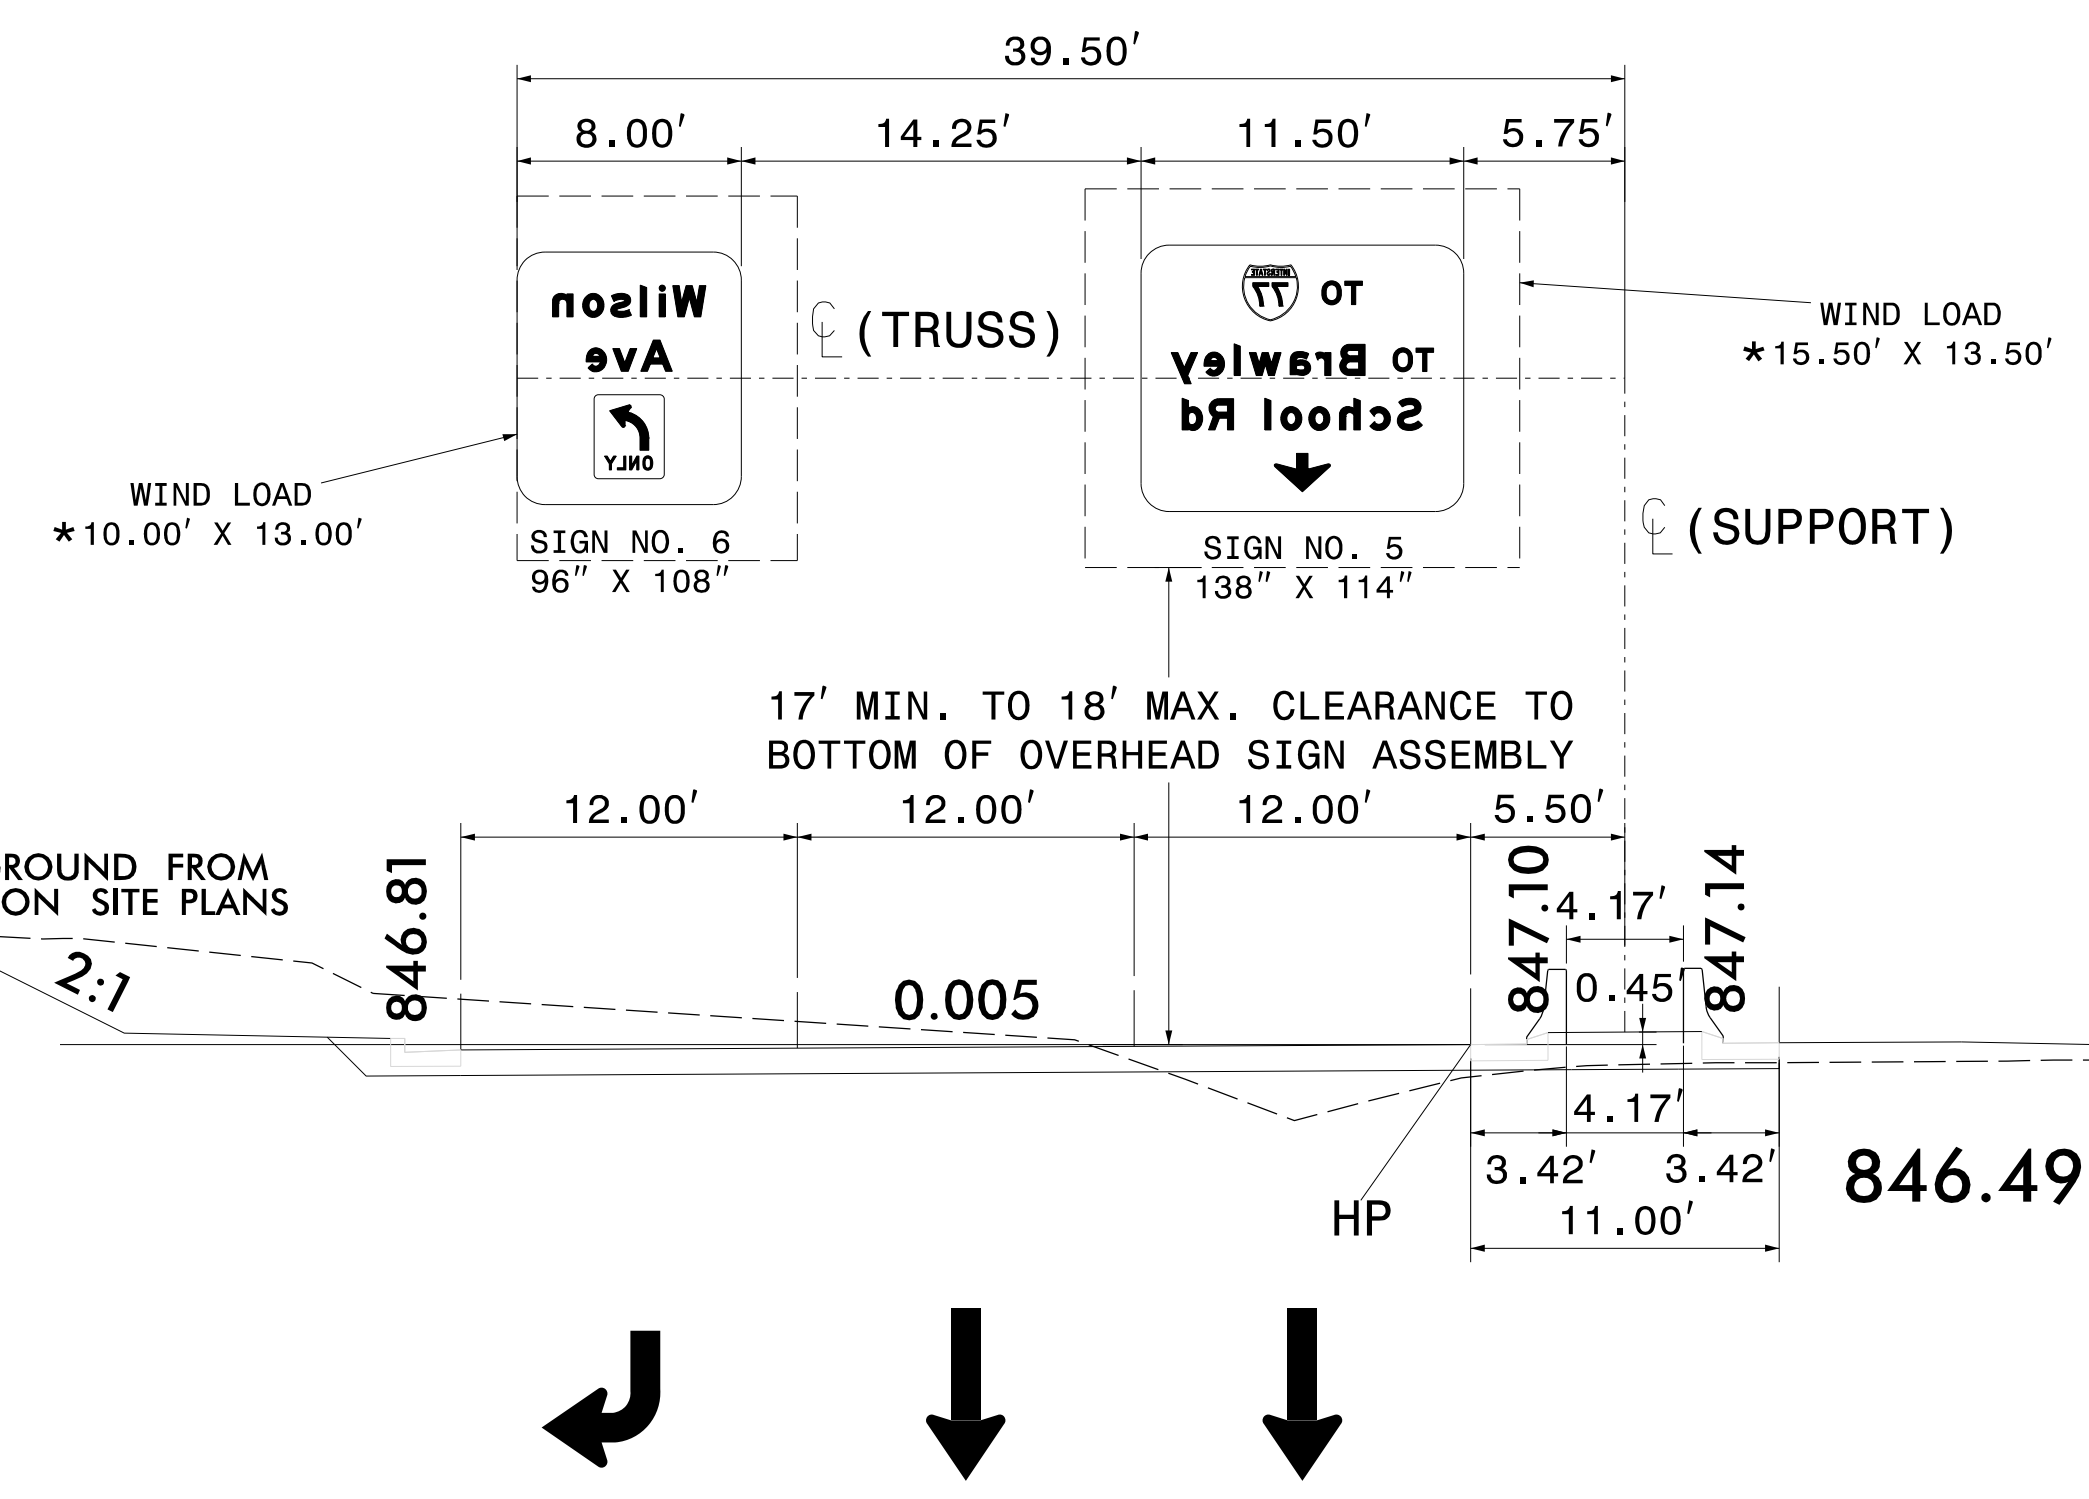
39.50′

8.00′ 14.25′ 11.50′ 5.75′

Wilson
Ave

ONLY

℄ (TRUSS)

INTERSTATE 77 TO

TO Brawley
School Rd

WIND LOAD
*15.50′ X 13.50′

WIND LOAD
*10.00′ X 13.00′

SIGN NO. 6
96″ X 108″

SIGN NO. 5
138″ X 114″

℄ (SUPPORT)

17′ MIN. TO 18′ MAX. CLEARANCE TO BOTTOM OF OVERHEAD SIGN ASSEMBLY

12.00′ 12.00′ 12.00′ 5.50′

ROUND FROM
ON SITE PLANS

846.81

847.10

847.14

4.17′

0.45′

2:1

0.005

4.17′

3.42′ 3.42′

11.00′

HP

846.49